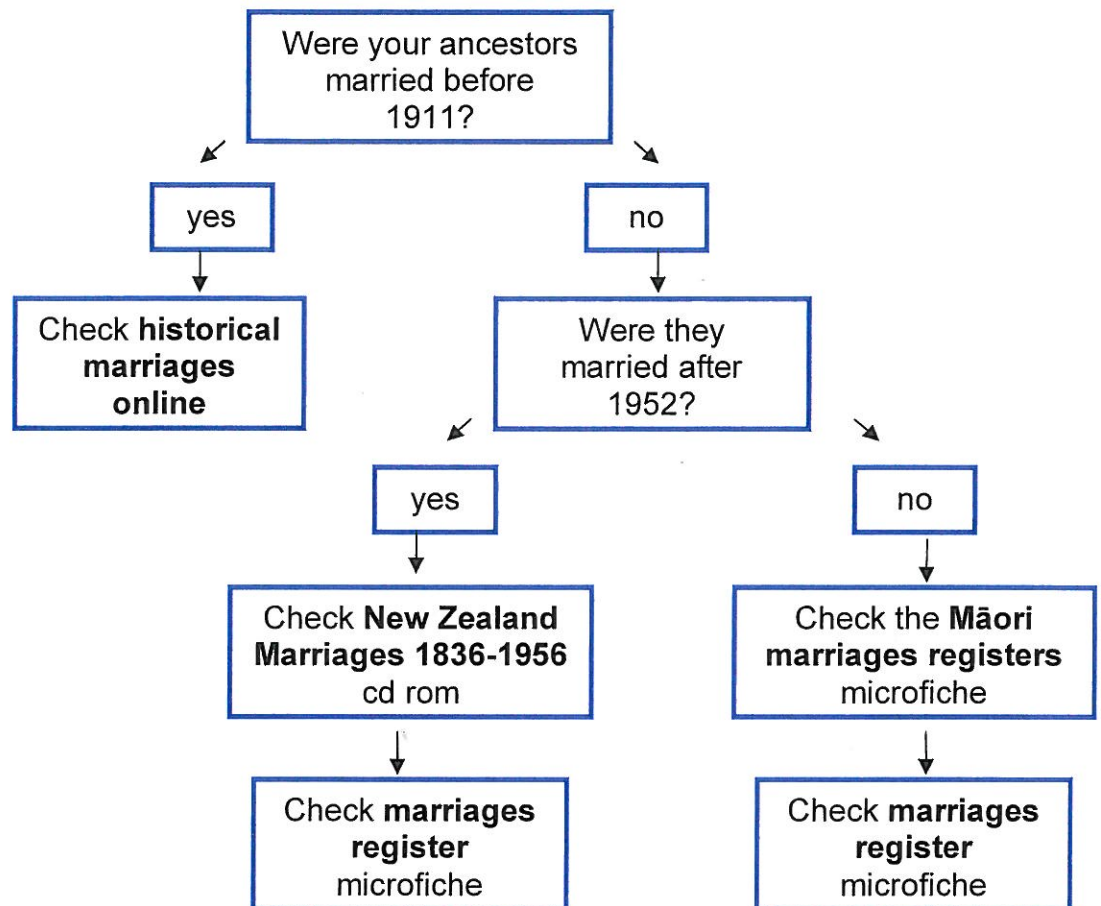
Were your ancestors married before 1911?

yes

Check **historical marriages online**

no

Were they married after 1952?

yes

Check **New Zealand Marriages 1836-1956** cd rom

Check **marriages register** microfiche

no

Check the **Māori marriages registers** microfiche

Check **marriages register** microfiche